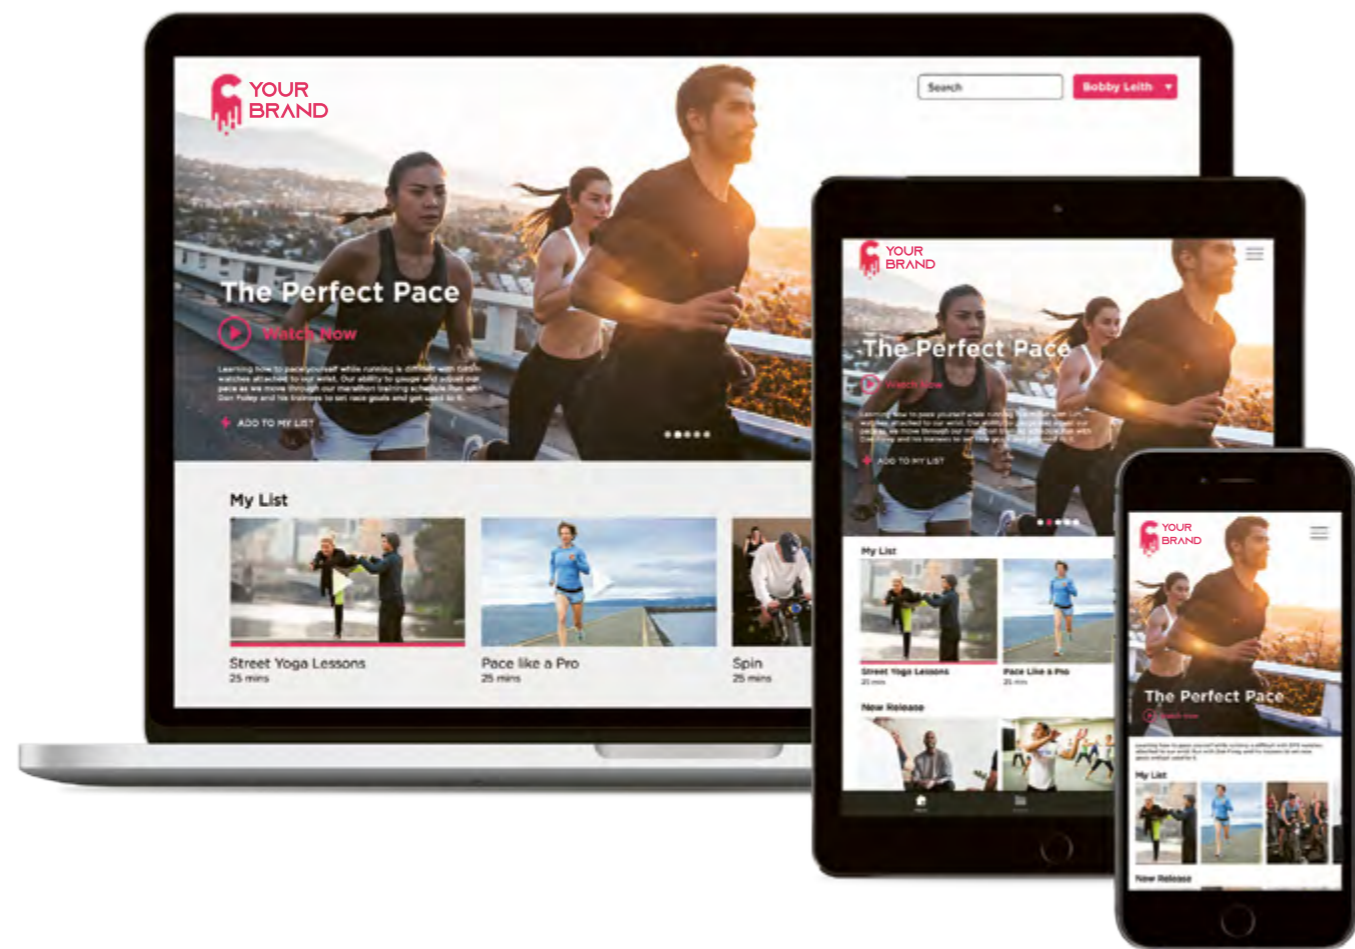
YOUR BRAND

Search

Bobby Leith

The Perfect Pace

Watch Now

Learning how to pace yourself while running is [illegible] watches attached to our wrist. Our ability to gauge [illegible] pace as we move through our marathon training schedule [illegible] Dan Foley and his trainees to set race goals and get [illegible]

ADD TO MY LIST

My List

Street Yoga Lessons
25 mins

Pace like a Pro
25 mins

Spin
25 mins

YOUR BRAND

The Perfect Pace

Watch Now

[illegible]

ADD TO MY LIST

My List

Street Yoga Lessons
25 mins

Pace Like a Pro
25 mins

New Release

YOUR BRAND

The Perfect Pace

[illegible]

My List

New Release